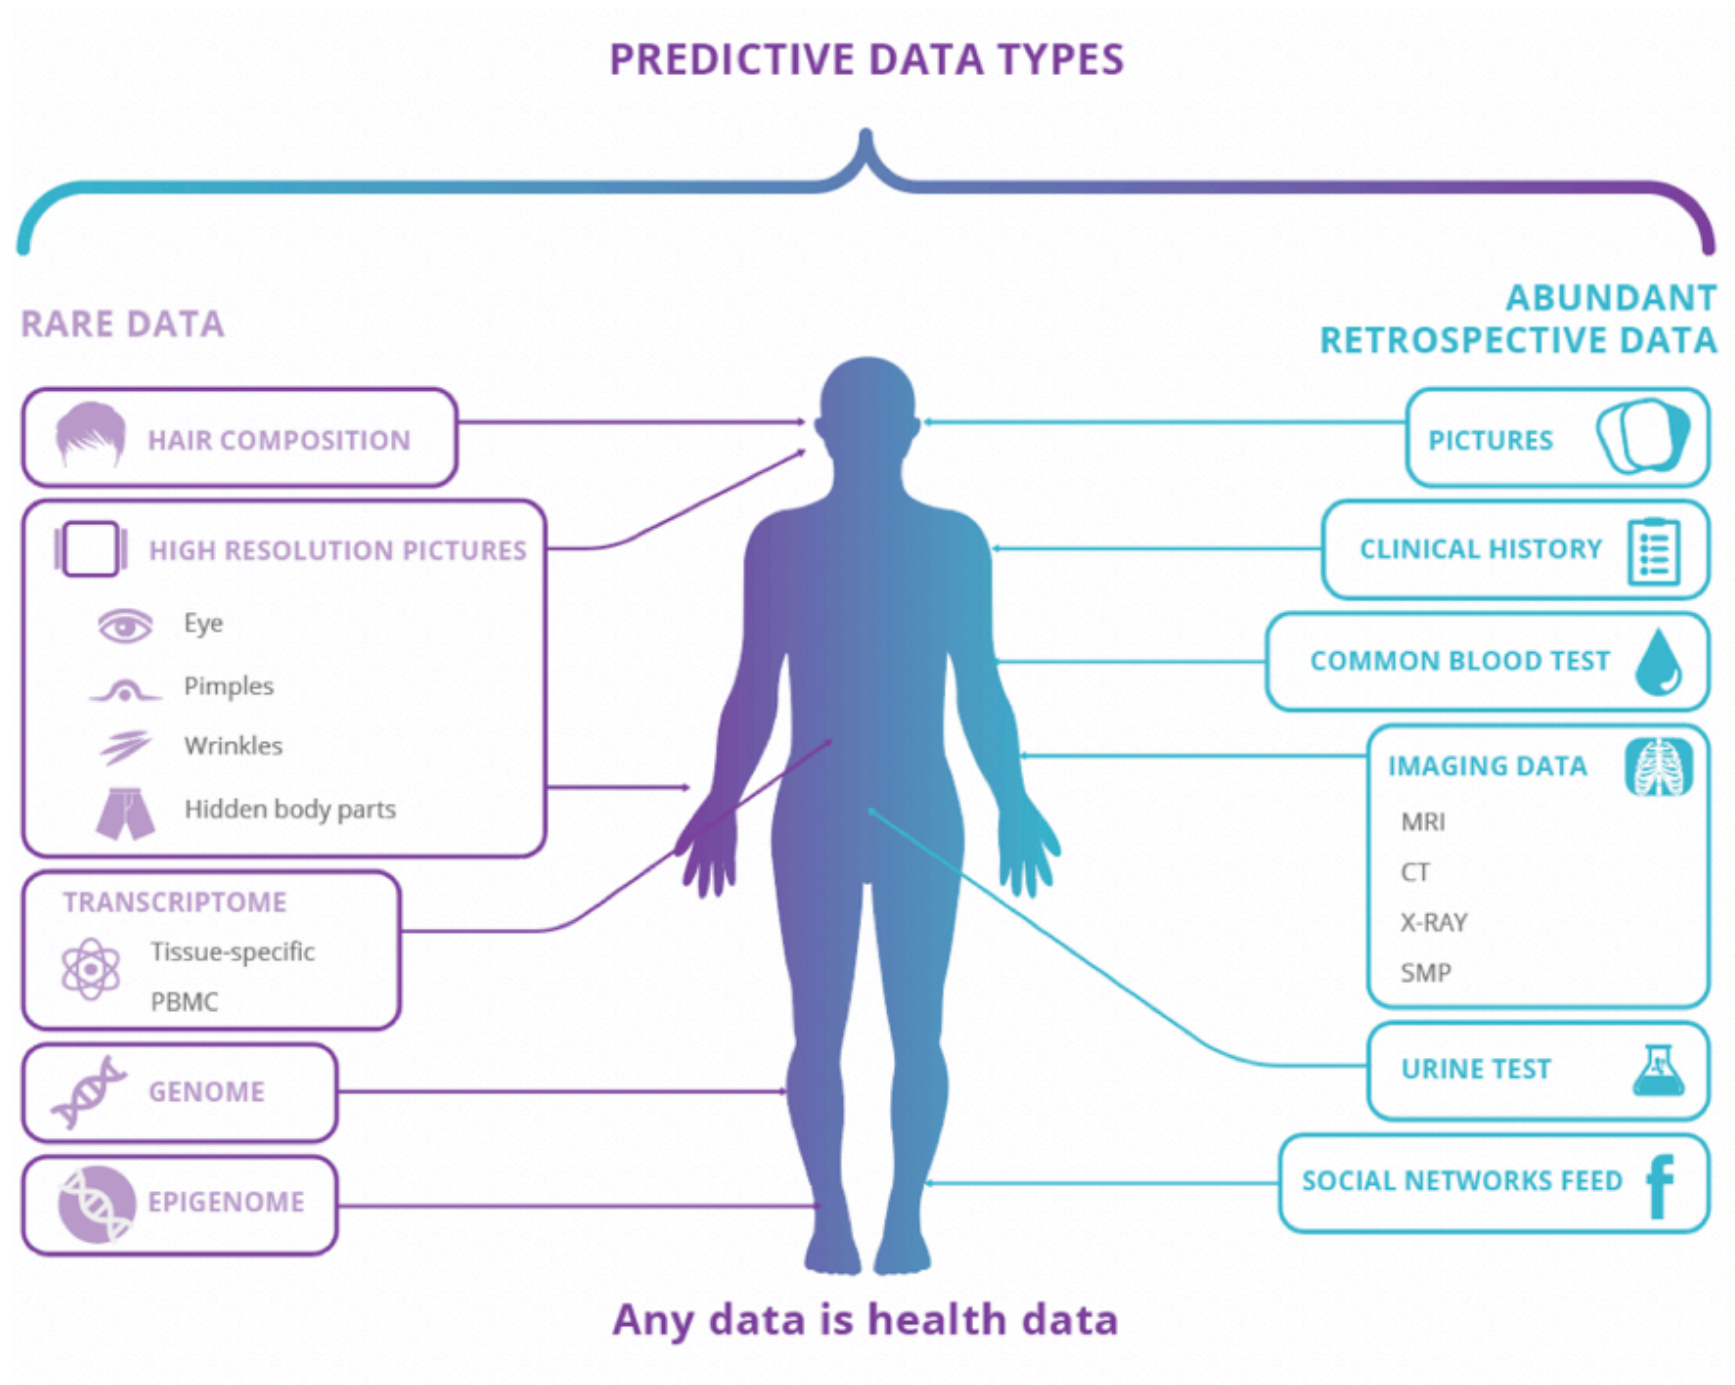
PREDICTIVE DATA TYPES

RARE DATA

ABUNDANT RETROSPECTIVE DATA

HAIR COMPOSITION

HIGH RESOLUTION PICTURES

Eye

Pimples

Wrinkles

Hidden body parts

TRANSCRIPTOME

Tissue-specific

PBMC

GENOME

EPIGENOME

PICTURES

CLINICAL HISTORY

COMMON BLOOD TEST

IMAGING DATA

MRI

CT

X-RAY

SMP

URINE TEST

SOCIAL NETWORKS FEED

Any data is health data